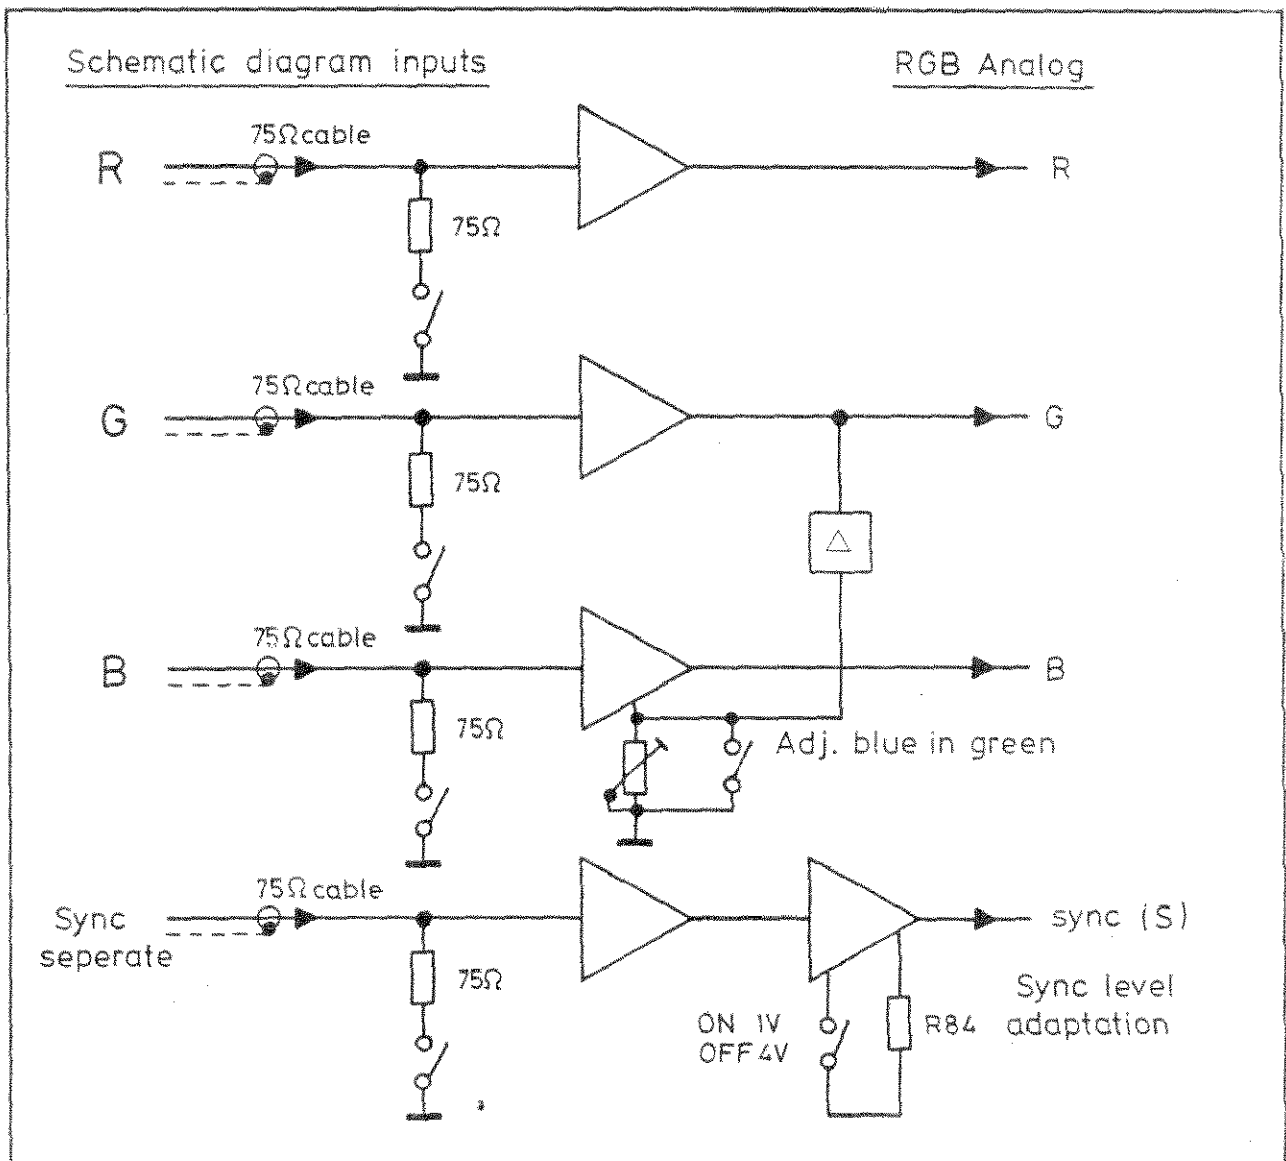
Schematic diagram inputs

RGB Analog

75Ω cable

R

75Ω

R

75Ω cable

G

75Ω

G

△

75Ω cable

B

75Ω

B

Adj. blue in green

75Ω cable

Sync seperate

75Ω

sync (S)

Sync level adaptation

ON 1V
OFF 4V

R84